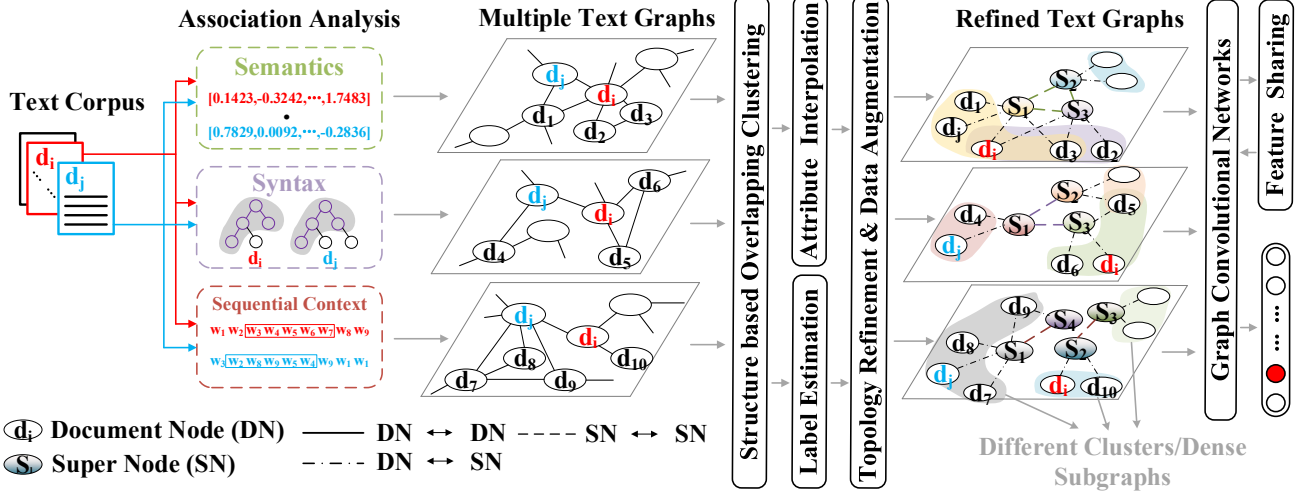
Text Corpus

$d_i$

$d_j$

Association Analysis

Semantics

[0.1423,-0.3242,···,1.7483]

•

[0.7829,0.0092,···,-0.2836]

Syntax

$d_i$ $d_j$

Sequential Context

$w_1$ $w_2$ $w_3$ $w_4$ $w_5$ $w_6$ $w_7$ $w_8$ $w_9$

$w_3$ $w_2$ $w_8$ $w_9$ $w_5$ $w_4$ $w_9$ $w_1$ $w_1$

Multiple Text Graphs

$d_j$ $d_i$ $d_1$ $d_3$ $d_2$

$d_j$ $d_i$ $d_6$ $d_4$ $d_5$

$d_j$ $d_i$ $d_8$ $d_{10}$ $d_7$ $d_9$

Structure based Overlapping Clustering

Attribute Interpolation

Label Estimation

Topology Refinement & Data Augmentation

Refined Text Graphs

$S_2$ $d_1$ $S_1$ $S_3$ $d_j$ $d_i$ $d_3$ $d_2$

$S_2$ $d_4$ $S_1$ $S_3$ $d_5$ $d_j$ $d_6$ $d_i$

$d_9$ $S_4$ $S_3$ $d_8$ $S_1$ $S_2$ $d_j$ $d_i$ $d_{10}$ $d_7$

Different Clusters/Dense Subgraphs

Graph Convolutional Networks

Feature Sharing

$d_i$ Document Node (DN)

$S_i$ Super Node (SN)

DN ↔ DN

SN ↔ SN

DN ↔ SN